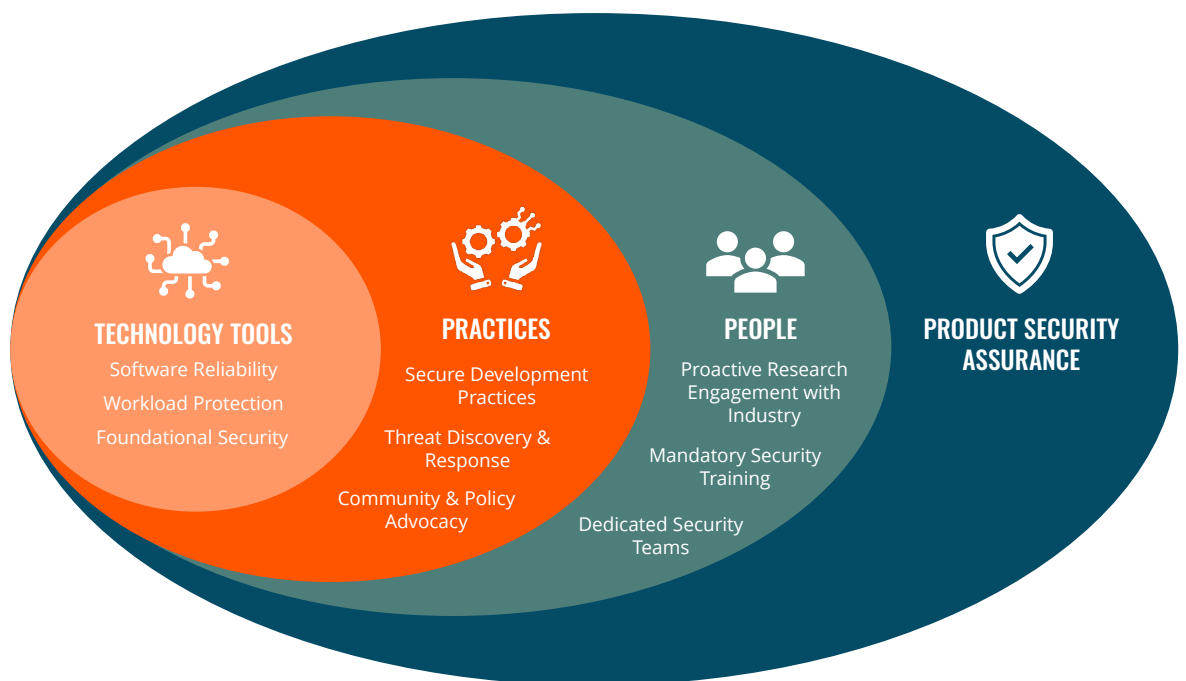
TECHNOLOGY TOOLS

Software Reliability

Workload Protection

Foundational Security

PRACTICES

Secure Development Practices

Threat Discovery & Response

Community & Policy Advocacy

PEOPLE

Proactive Research Engagement with Industry

Mandatory Security Training

Dedicated Security Teams

PRODUCT SECURITY ASSURANCE